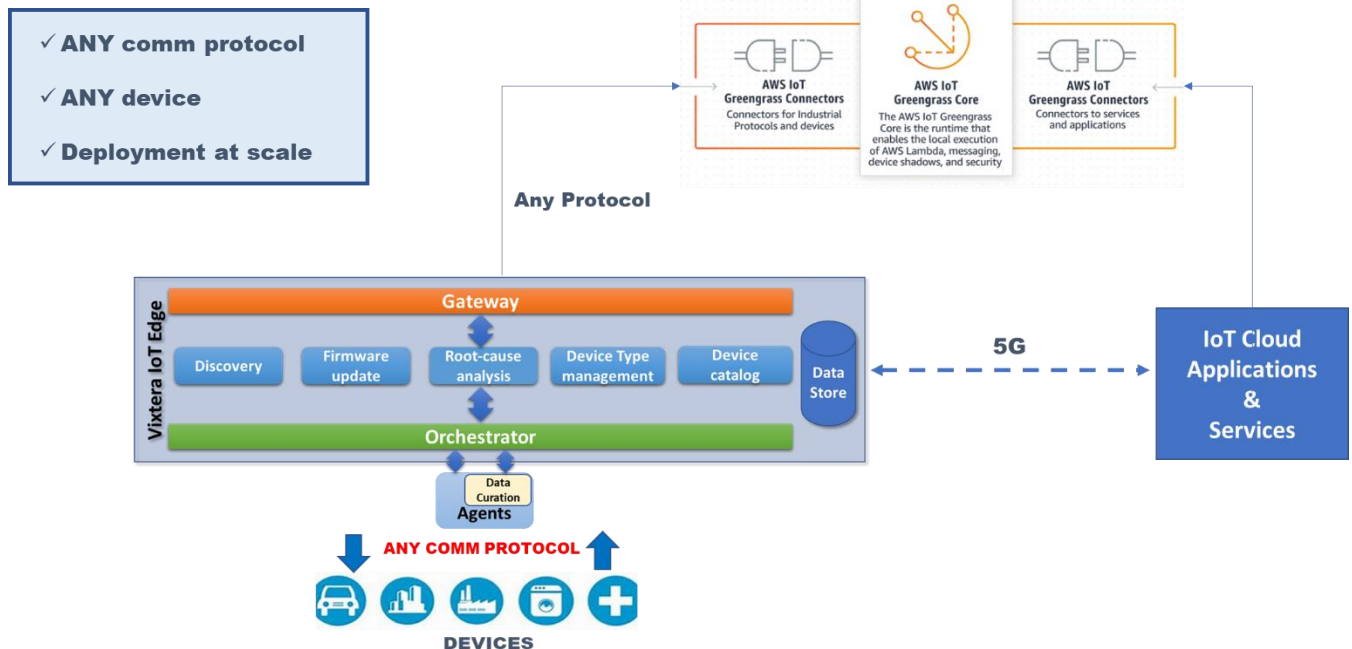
✓ ANY comm protocol

✓ ANY device

✓ Deployment at scale

AWS IoT Greengrass Connectors
Connectors for Industrial Protocols and devices

AWS IoT Greengrass Core
The AWS IoT Greengrass Core is the runtime that enables the local execution of AWS Lambda, messaging, device shadows, and security

AWS IoT Greengrass Connectors
Connectors to services and applications

Any Protocol

Vixtera IoT Edge

Gateway

Discovery

Firmware update

Root-cause analysis

Device Type management

Device catalog

Data Store

Orchestrator

Data Curation

Agents

5G

IoT Cloud Applications & Services

ANY COMM PROTOCOL

DEVICES